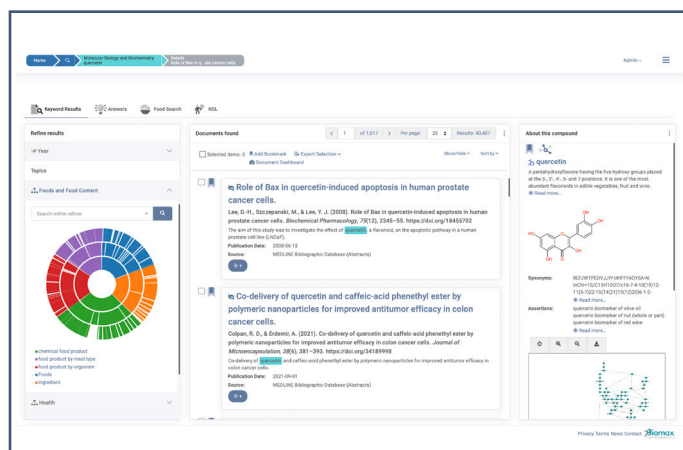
Home | Molecular biology and Biochemistry quercetin | Details Role of Bax in q... ate cancer cells

Admin

Keyword Results | Answers | Food Search | KOL

Refine results

Year

Topics

Foods and Food Content

Search within refiner

chemical food product
food product by meal type
food product by organism
Foods
ingredient

Health

Documents found

1 of 1,617 Per page: 25 Results: 40,407

Selected items: 0 Add Bookmark Export Selection Document Dashboard

Show/Hide Sort by

Role of Bax in quercetin-induced apoptosis in human prostate cancer cells.

Lee, D.-H., Szczepanski, M., & Lee, Y. J. (2008). Role of Bax in quercetin-induced apoptosis in human prostate cancer cells. Biochemical Pharmacology, 75(12), 2345–55. https://doi.org/18455702

The aim of this study was to investigate the effect of quercetin, a flavonoid, on the apoptotic pathway in a human prostate cell line (LNCaP).

Publication Date: 2008-06-15
Source: MEDLINE Bibliographic Database (Abstracts)

Co-delivery of quercetin and caffeic-acid phenethyl ester by polymeric nanoparticles for improved antitumor efficacy in colon cancer cells.

Colpan, R. D., & Erdemir, A. (2021). Co-delivery of quercetin and caffeic-acid phenethyl ester by polymeric nanoparticles for improved antitumor efficacy in colon cancer cells. Journal of Microencapsulation, 38(6), 381–393. https://doi.org/34189998

Co-delivery of quercetin and caffeic-acid phenethyl ester by polymeric nanoparticles for improved antitumor efficacy in colon cancer cells.

Publication Date: 2021-09-01
Source: MEDLINE Bibliographic Database (Abstracts)

About this compound

quercetin

A pentahydroxyflavone having the five hydroxy groups placed at the 3-, 3'-, 4'-, 5- and 7-positions. It is one of the most abundant flavonoids in edible vegetables, fruit and wine.
Read more...

Synonyms: REIJWTPEDVJJIY-UHFFFAOYSA-N; InChI=1S/C15H10O7/c16-7-4-10(19)12-11(5-7)22-15(14(21)13(12)20)6-1-2-...
Read more...

Assertions: quercetin biomarker of olive oil
quercetin biomarker of nut (whole or part)
quercetin biomarker of red wine
Read more...

Privacy Terms News Contact Biomax